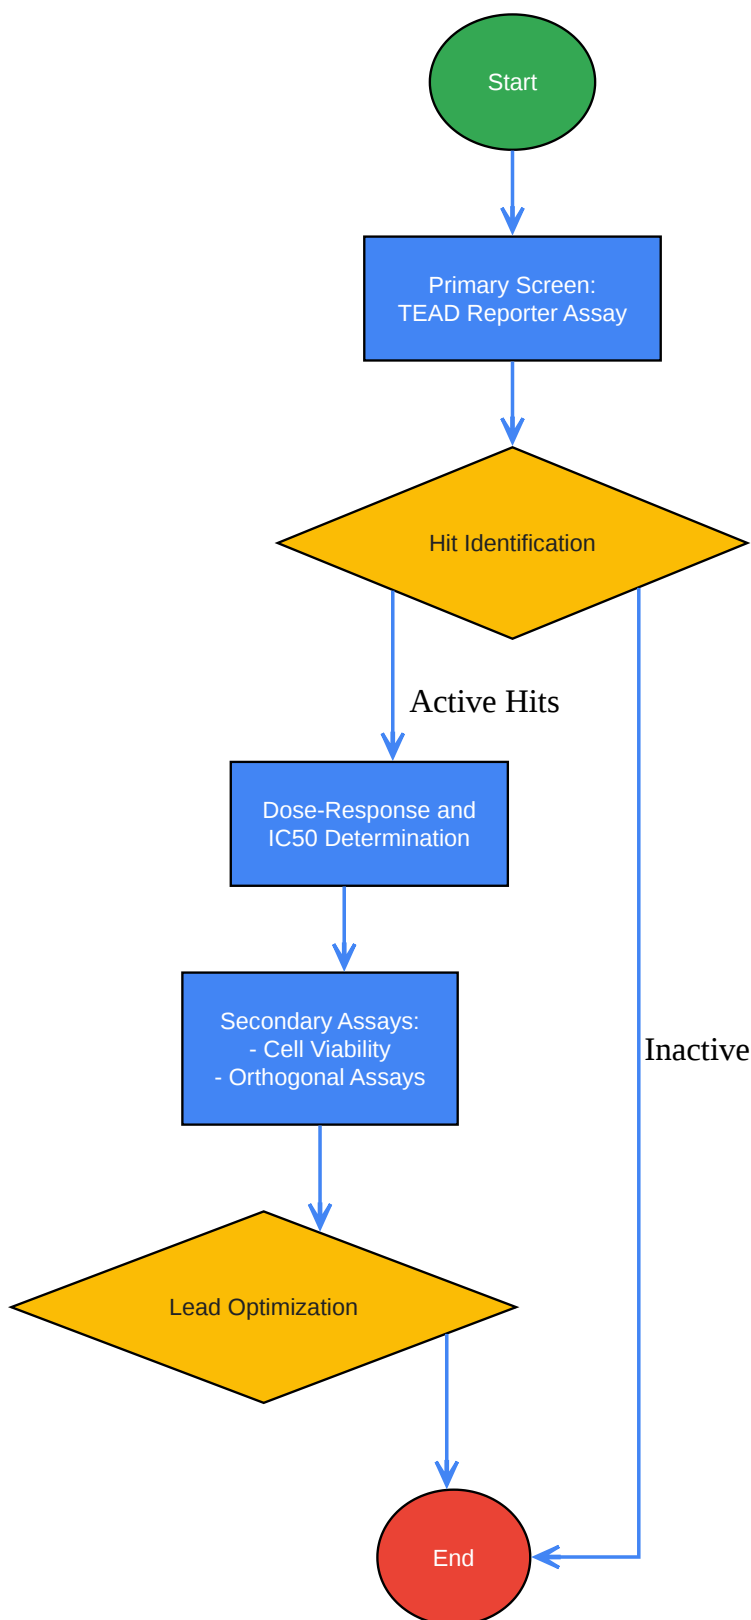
Start

Primary Screen:
TEAD Reporter Assay

Hit Identification

Active Hits

Dose-Response and
IC50 Determination

Secondary Assays:
- Cell Viability
- Orthogonal Assays

Inactive

Lead Optimization

End